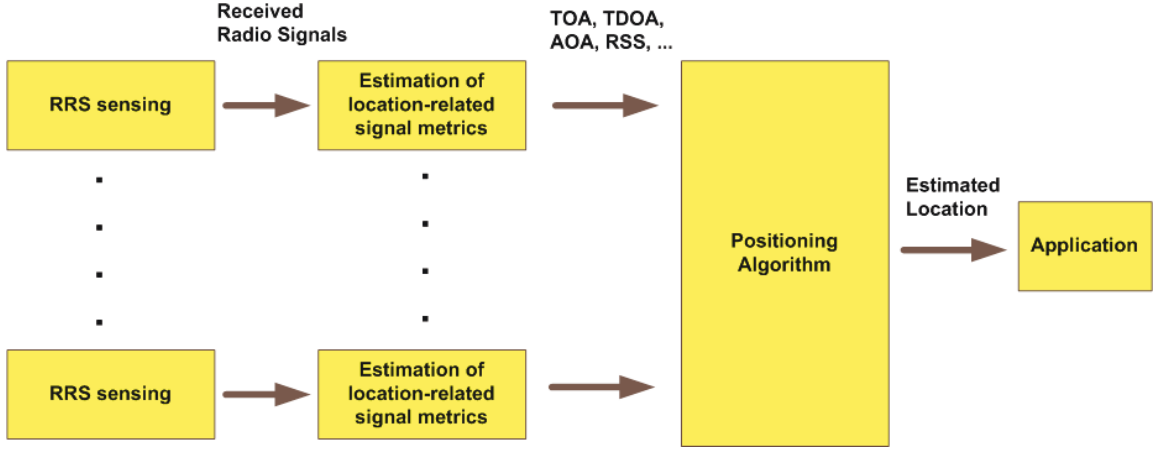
Received Radio Signals

TOA, TDOA, AOA, RSS, ...

RRS sensing

Estimation of location-related signal metrics

Positioning Algorithm

Estimated Location

Application

RRS sensing

Estimation of location-related signal metrics